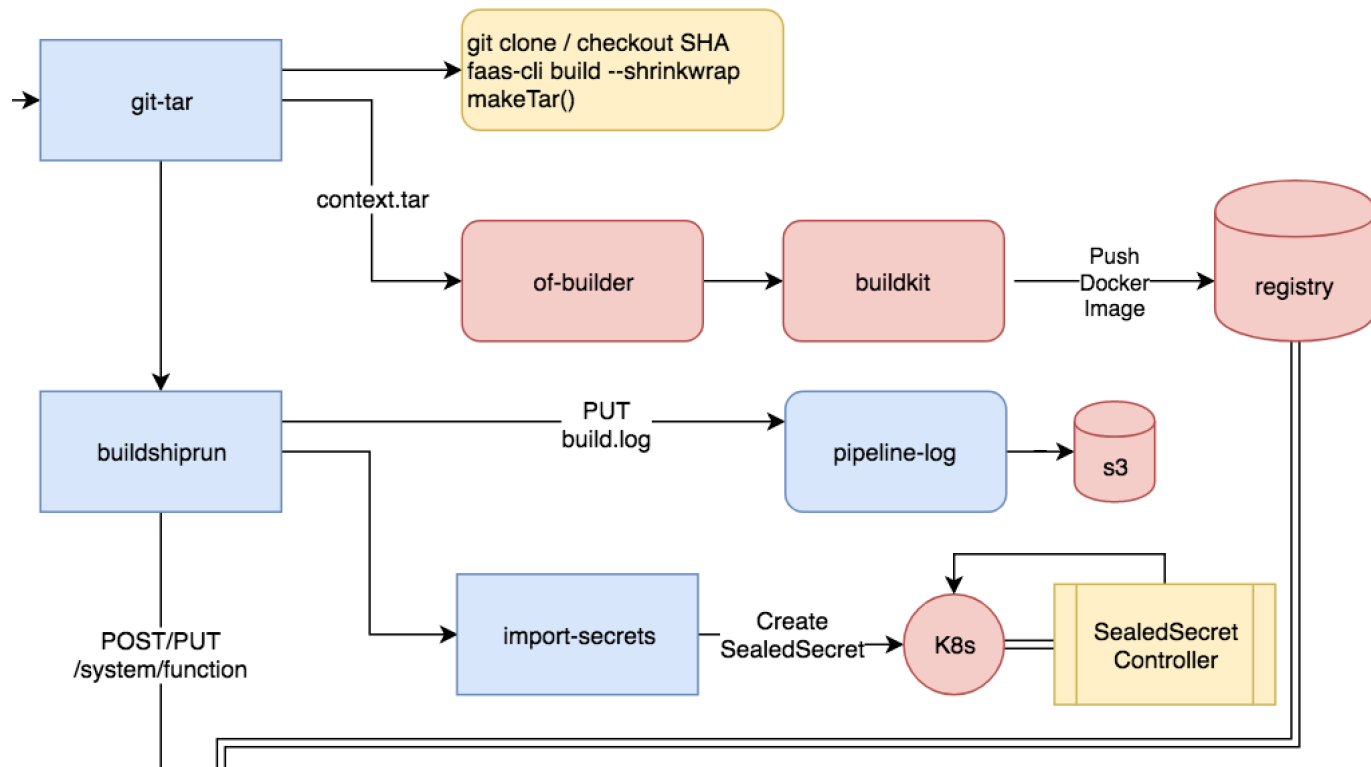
git-tar

git clone / checkout SHA
faas-cli build --shrinkwrap
makeTar()

context.tar

of-builder

buildkit

Push
Docker
Image

registry

buildshiprun

PUT
build.log

pipeline-log

s3

import-secrets

Create
SealedSecret

K8s

SealedSecret
Controller

POST/PUT
/system/function